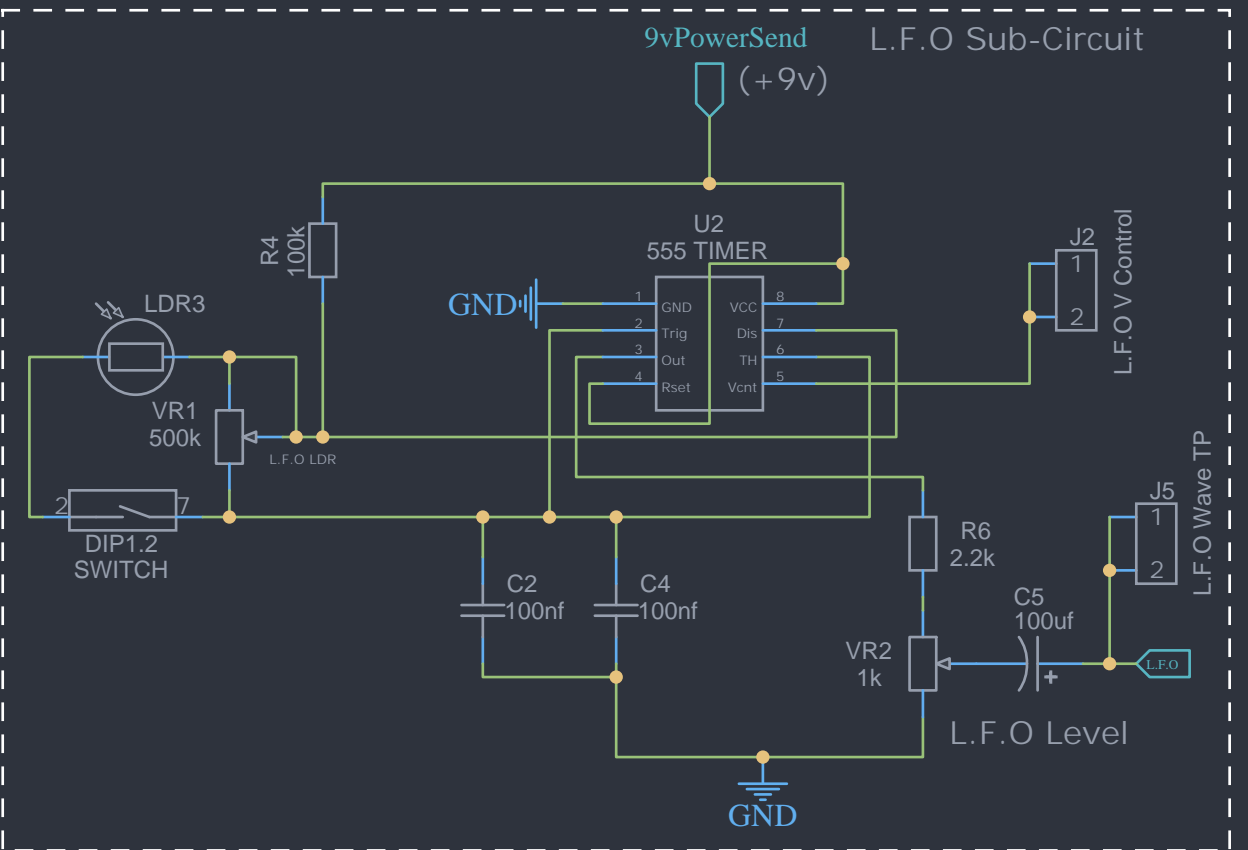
9vPowerSend

L.F.O Sub-Circuit

(+9v)

R4
100k

U2
555 TIMER

J2

1

2

L.F.O V Control

GND

1 GND

2 Trig

3 Out

4 Rset

VCC 8

Dis 7

TH 6

Vcnt 5

LDR3

VR1
500k

L.F.O LDR

2

7

DIP1.2
SWITCH

R6
2.2k

J5

1

2

L.F.O Wave TP

C2
100nf

C4
100nf

C5
100uf

VR2
1k

+

L.F.O

L.F.O Level

GND